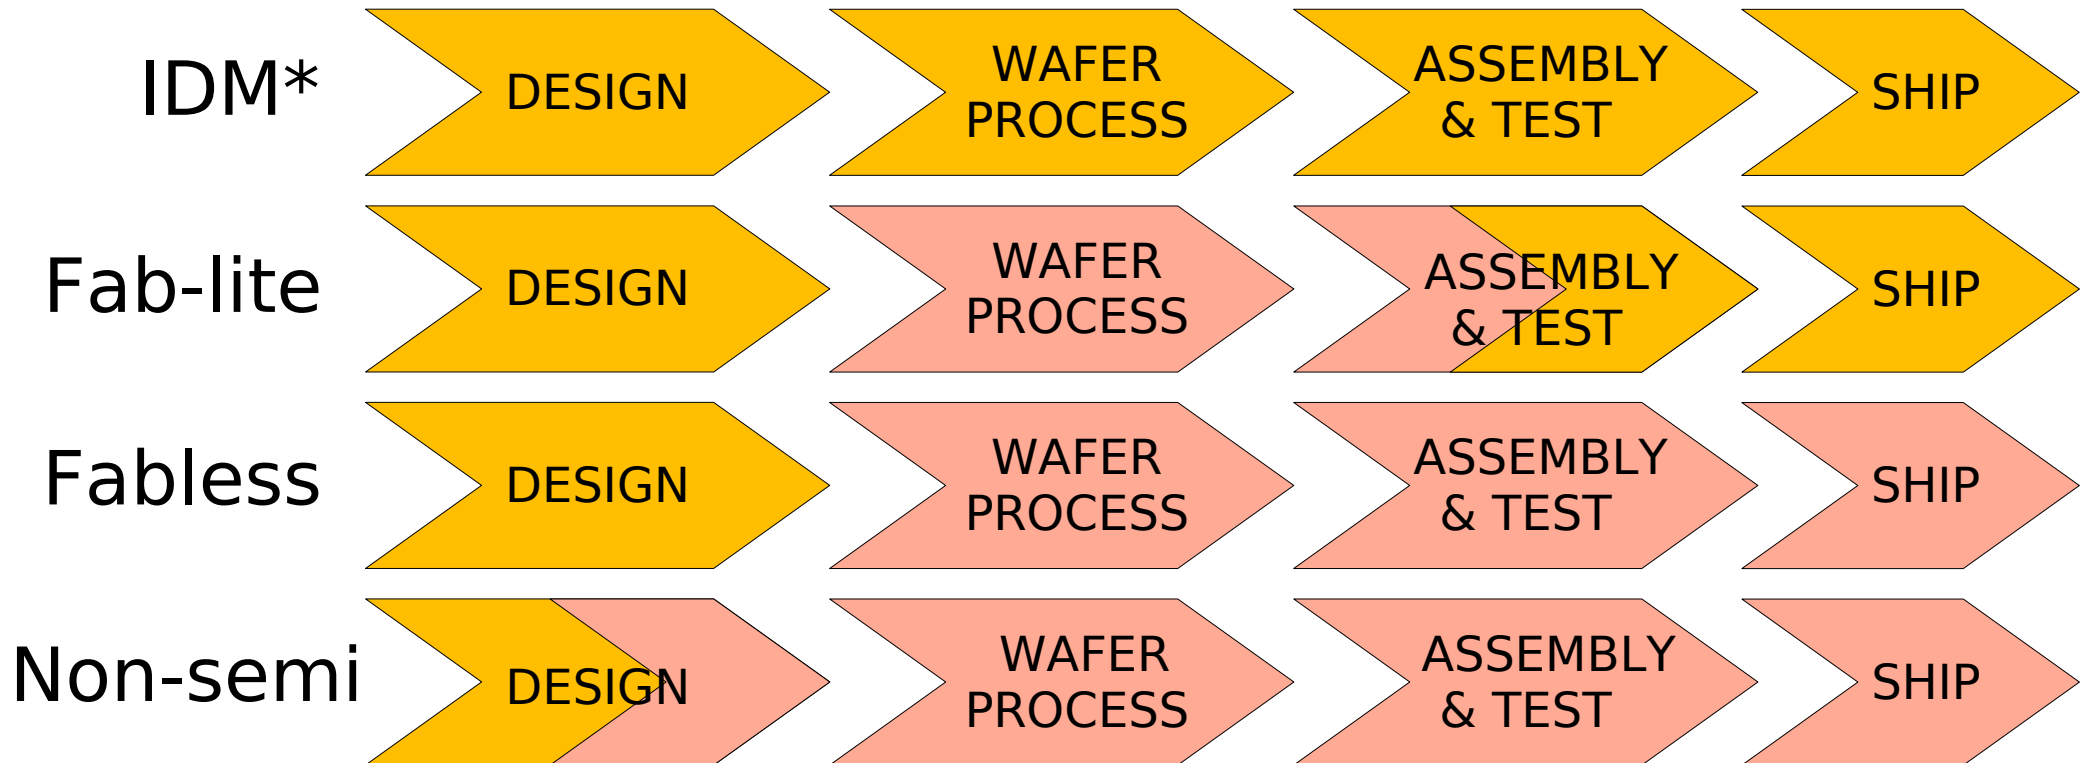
IDM* DESIGN WAFER PROCESS ASSEMBLY & TEST SHIP

Fab-lite DESIGN WAFER PROCESS ASSEMBLY & TEST SHIP

Fabless DESIGN WAFER PROCESS ASSEMBLY & TEST SHIP

Non-semi DESIGN WAFER PROCESS ASSEMBLY & TEST SHIP